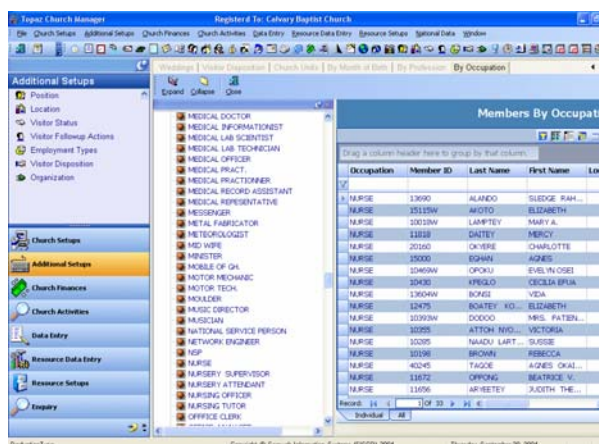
Topaz Church Manager
Registerd To: Calvary Baptist Church

File Church Setups Additional Setups Church Finances Church Activities Data Entry Resource Data Entry Resource Setups National Data Window

Additional Setups
Position
Location
Visitor Status
Visitor Followup Actions
Employment Types
Visitor Disposition
Organization

Church Setups
Additional Setups
Church Finances
Church Activities
Data Entry
Resource Data Entry
Resource Setups
Enquiry

Weddings | Visitor Disposition | Church Units | By Month of Birth | By Profession | By Occupation

Expand Collapse Close

MEDICAL DOCTOR
MEDICAL INFORMATIONIST
MEDICAL LAB SCIENTIST
MEDICAL LAB TECHNICIAN
MEDICAL OFFICER
MEDICAL PRACT.
MEDICAL PRACTIONNER
MEDICAL RECORD ASSISTANT
MEDICAL REPESENTATIVE
MESSENGER
METAL FABRICATOR
METEOROLOGIST
MID WIFE
MINISTER
MOBILE OF GH.
MOTOR MECHANIC
MOTOR TECH.
MOULDER
MUSIC DIRECTOR
MUSICIAN
NATIONAL SERVICE PERSON
NETWORK ENGINEER
NSP
NURSE
NURSERY SUPERVISOR
NURSERY ATTENDANT
NURSING OFFICER
NURSING TUTOR
OFFICE CLERK

Members By Occupati

Drag a column header here to group by that column.

| Occupation | Member ID | Last Name | First Name | Lo |
|---|---|---|---|---|
| NURSE | 13690 | ALANDO | SLEDGE RAH... | |
| NURSE | 15115W | AKOTO | ELIZABETH | |
| NURSE | 10018W | LAMPTEY | MARY A. | |
| NURSE | 11818 | DAITEY | MERCY | |
| NURSE | 20160 | OKYERE | CHARLOTTE | |
| NURSE | 15000 | EGHAN | AGNES | |
| NURSE | 10469W | OPOKU | EVELYN OSEI | |
| NURSE | 10430 | KPEGLO | CECILIA EFUA | |
| NURSE | 13604W | BONSI | VIDA | |
| NURSE | 12475 | BOATEY KO... | ELIZABETH | |
| NURSE | 10393W | DODOO | MRS. PATIEN... | |
| NURSE | 10355 | ATTOH NYO... | VICTORIA | |
| NURSE | 10285 | NAADU LART... | SUSSIE | |
| NURSE | 10198 | BROWN | REBECCA | |
| NURSE | 40245 | TAGOE | AGNES OKAI... | |
| NURSE | 11672 | OPPONG | BEATRICE V. | |
| NURSE | 11656 | ARYEETEY | JUDITH THE... | |

Record: 1 of 33
Individual All

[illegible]
Copyright © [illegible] 2004
Thursday, September 30, 2004